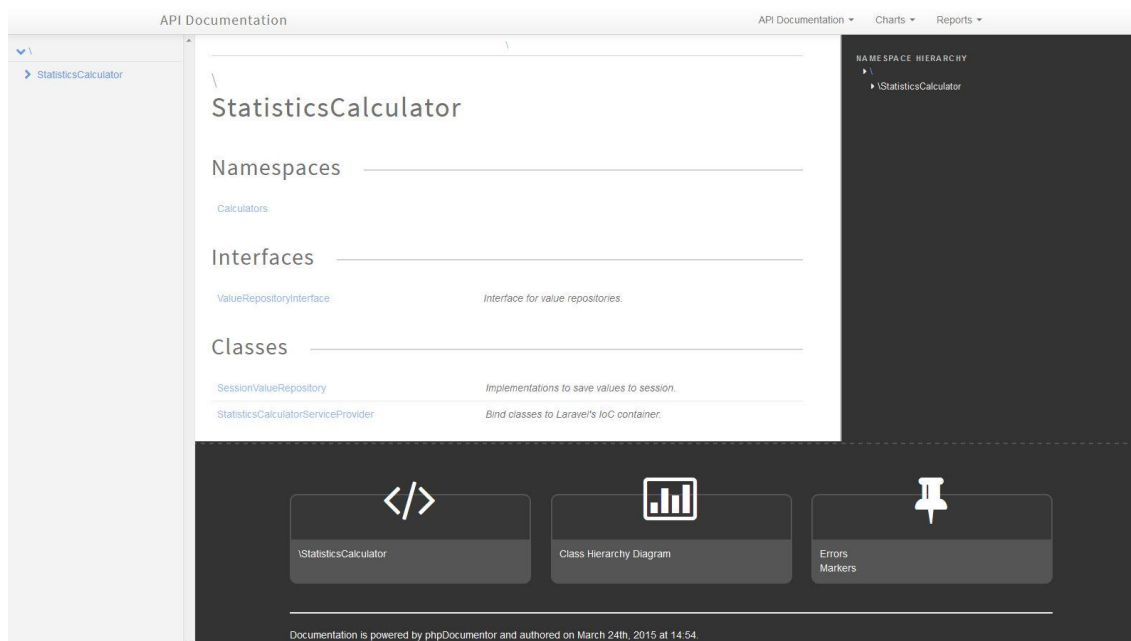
API Documentation

API Documentation ▾ Charts ▾ Reports ▾

\

StatisticsCalculator

\

\

StatisticsCalculator

Namespaces

Calculators

Interfaces

ValueRepositoryInterface | Interface for value repositories.

Classes

SessionValueRepository | Implementations to save values to session.

StatisticsCalculatorServiceProvider | Bind classes to Laravel's IoC container.

NAMESPACE HIERARCHY

\

\StatisticsCalculator

\StatisticsCalculator

Class Hierarchy Diagram

Errors
Markers

Documentation is powered by phpDocumentor and authored on March 24th, 2015 at 14:54.